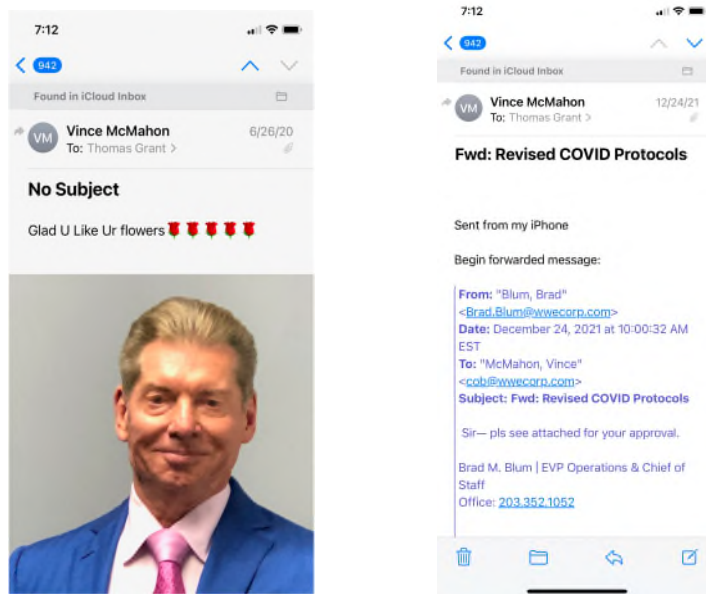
7:12

942

Found in iCloud Inbox

VM Vince McMahon 6/26/20
To: Thomas Grant >

No Subject

Glad U Like Ur flowers🌹🌹🌹🌹🌹

7:12

942

Found in iCloud Inbox

VM Vince McMahon 12/24/21
To: Thomas Grant >

Fwd: Revised COVID Protocols

Sent from my iPhone

Begin forwarded message:

From: "Blum, Brad" <Brad.Blum@wwecorp.com>
Date: December 24, 2021 at 10:00:32 AM EST
To: "McMahon, Vince" <cob@wwecorp.com>
Subject: Fwd: Revised COVID Protocols

Sir— pls see attached for your approval.

Brad M. Blum | EVP Operations & Chief of Staff
Office: 203.352.1052